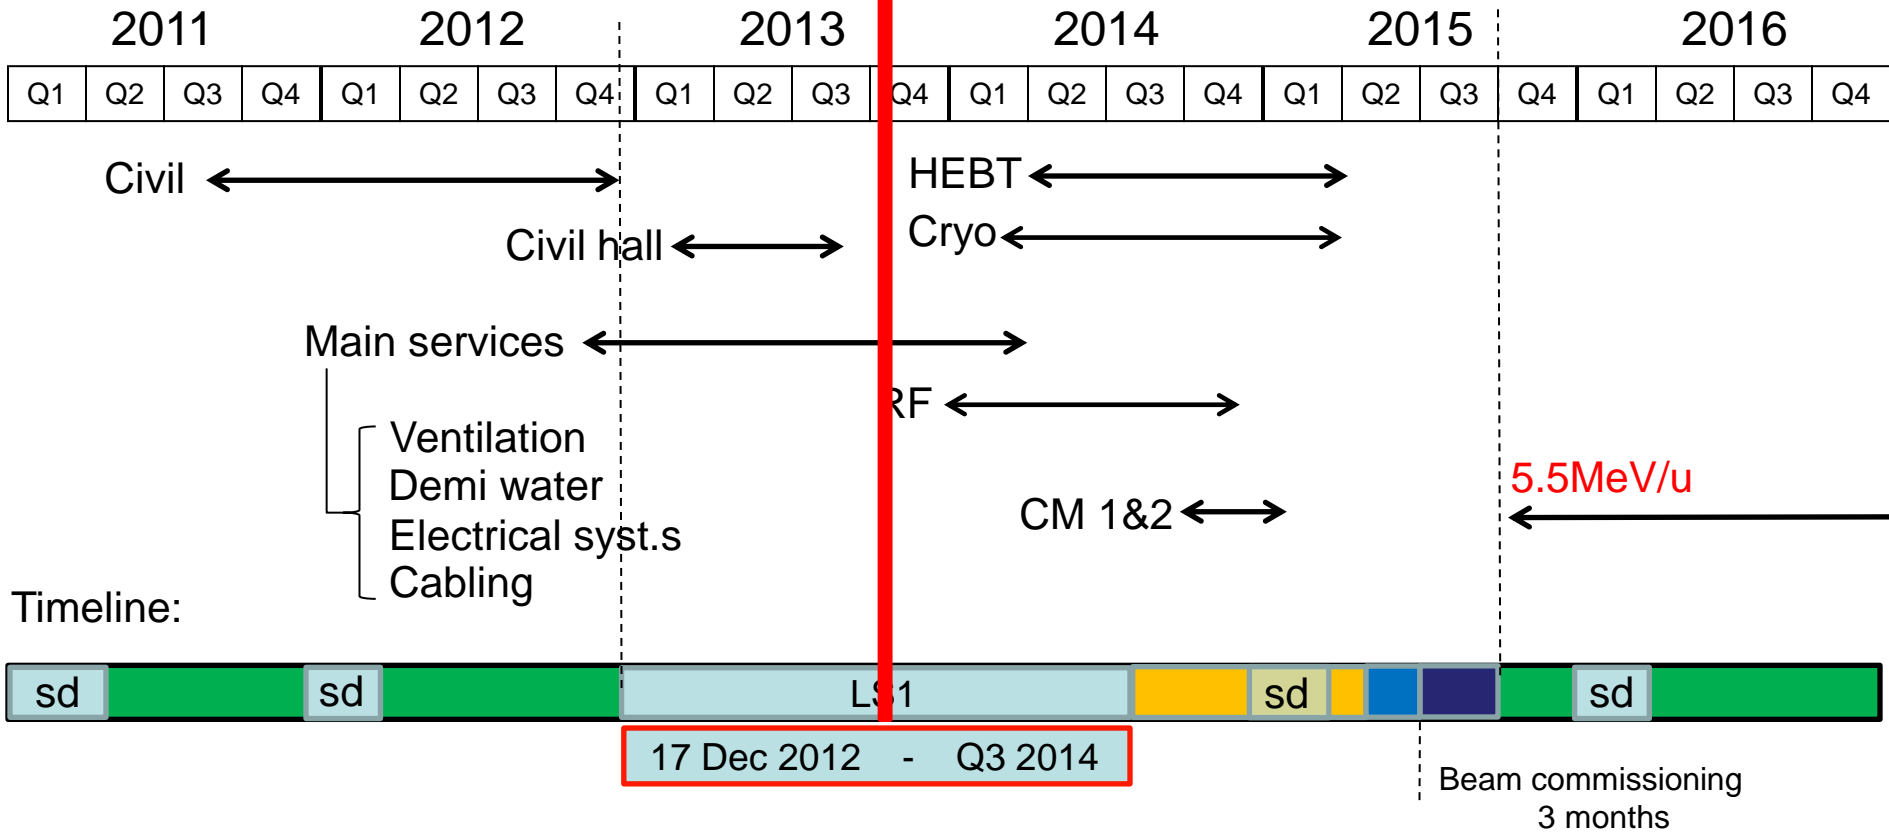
2011 2012 2013 2014 2015 2016

| Q1 | Q2 | Q3 | Q4 | Q1 | Q2 | Q3 | Q4 | Q1 | Q2 | Q3 | Q4 | Q1 | Q2 | Q3 | Q4 | Q1 | Q2 | Q3 | Q4 | Q1 | Q2 | Q3 | Q4 |
|---|---|---|---|---|---|---|---|---|---|---|---|---|---|---|---|---|---|---|---|---|---|---|---|

Civil

HEBT

Civil hall

Cryo

Main services

RF

Ventilation
Demi water
Electrical syst.s
Cabling

5.5MeV/u

CM 1&2

Timeline:

sd sd LS1 sd sd

17 Dec 2012 - Q3 2014

Beam commissioning
3 months